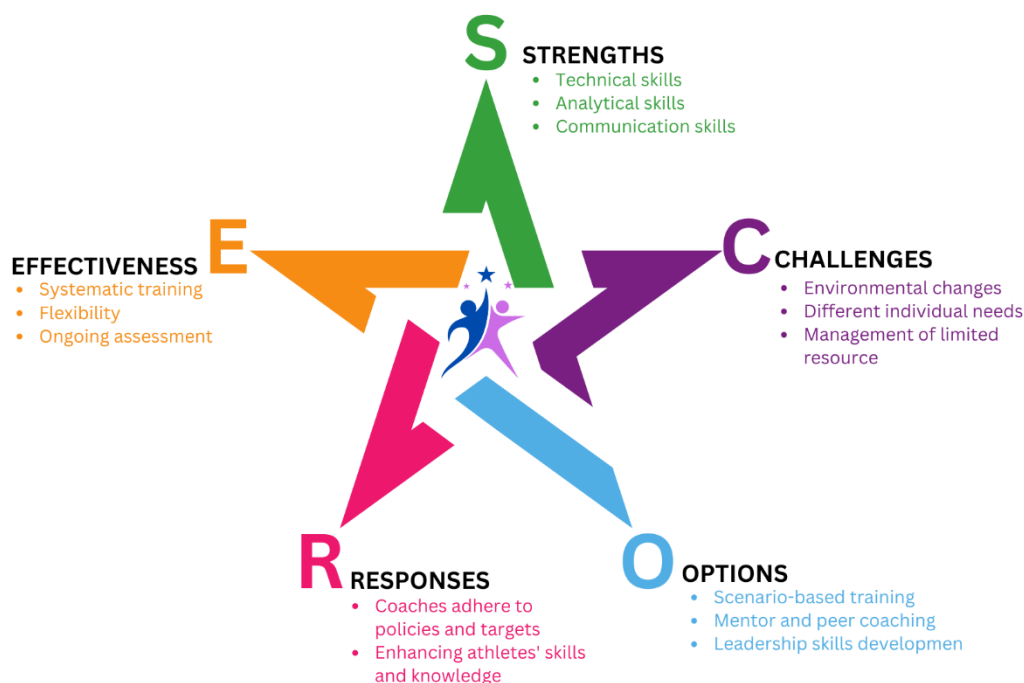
S STRENGTHS
- Technical skills
- Analytical skills
- Communication skills

C CHALLENGES
- Environmental changes
- Different individual needs
- Management of limited resource

O OPTIONS
- Scenario-based training
- Mentor and peer coaching
- Leadership skills developmen

R RESPONSES
- Coaches adhere to policies and targets
- Enhancing athletes' skills and knowledge

E EFFECTIVENESS
- Systematic training
- Flexibility
- Ongoing assessment